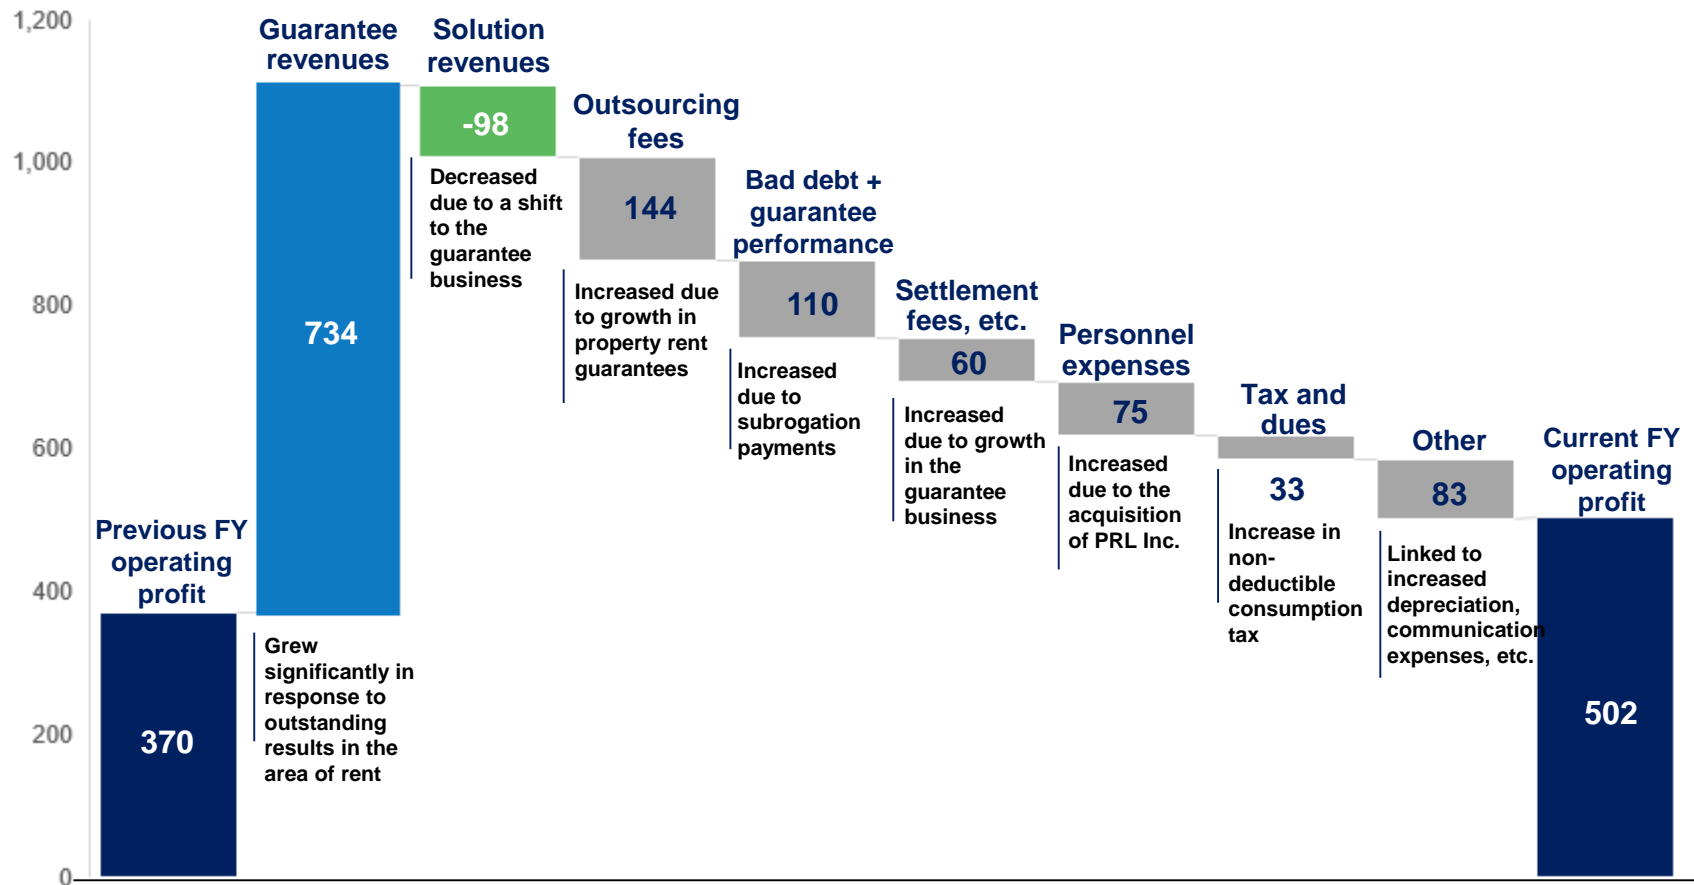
1,200
1,000
800
600
400
200
0

Previous FY operating profit
370

Guarantee revenues
734
Grew significantly in response to outstanding results in the area of rent

Solution revenues
-98
Decreased due to a shift to the guarantee business

Outsourcing fees
144
Increased due to growth in property rent guarantees

Bad debt + guarantee performance
110
Increased due to subrogation payments

Settlement fees, etc.
60
Increased due to growth in the guarantee business

Personnel expenses
75
Increased due to the acquisition of PRL Inc.

Tax and dues
33
Increase in non-deductible consumption tax

Other
83
Linked to increased depreciation, communication expenses, etc.

Current FY operating profit
502